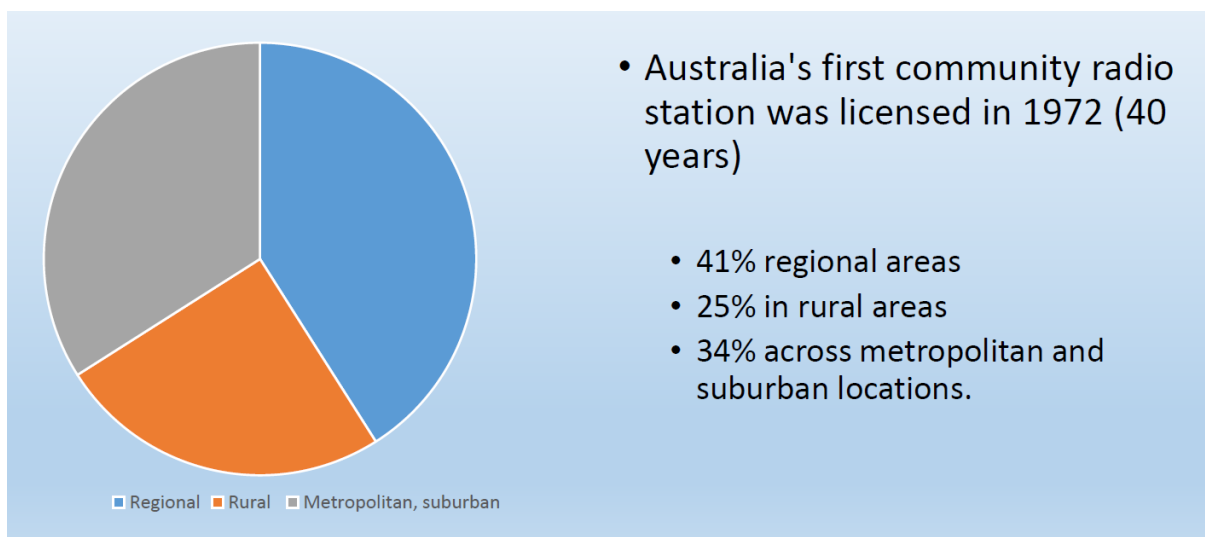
Regional Rural Metropolitan, suburban

• Australia's first community radio station was licensed in 1972 (40 years)

• 41% regional areas
• 25% in rural areas
• 34% across metropolitan and suburban locations.